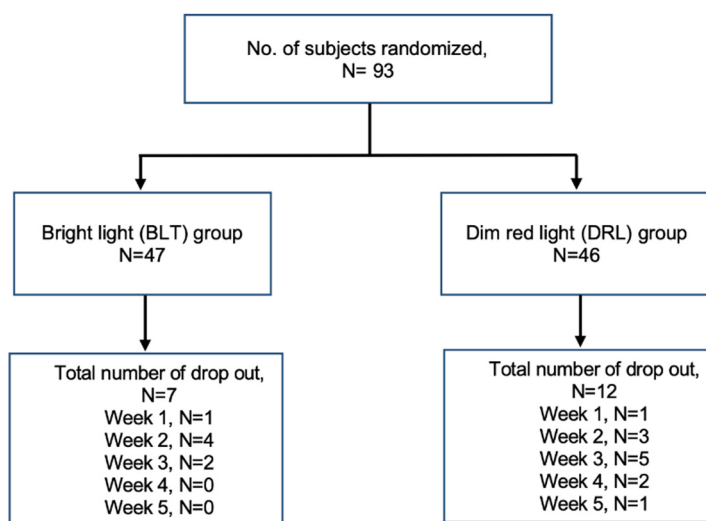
No. of subjects randomized, N= 93

Bright light (BLT) group
N=47

Total number of drop out, N=7
Week 1, N=1
Week 2, N=4
Week 3, N=2
Week 4, N=0
Week 5, N=0

Dim red light (DRL) group
N=46

Total number of drop out, N=12
Week 1, N=1
Week 2, N=3
Week 3, N=5
Week 4, N=2
Week 5, N=1